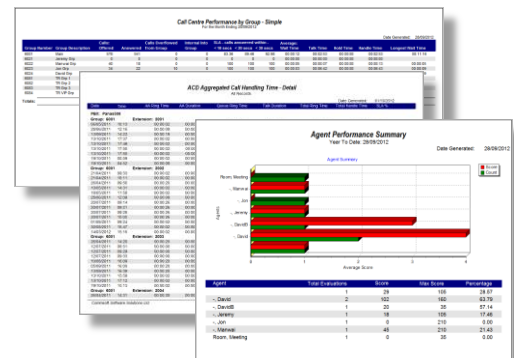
Call Centre Performance by Group - Simple

Date Generated: 28/09/2012

ACD Aggregated Call Handling Time - Detail

Agent Performance Summary

Year To Date: 28/09/2012

Date Generated: 28/09/2012

Agent Summary

Room, Meeting

Agent

Average Score

Score

Count

| Agent | Total Evaluations | Score | Max Score | Percentage |
|---|---|---|---|---|
| David | 2 | 102 | 160 | 63.75 |
| David8 | 1 | 20 | 35 | 57.14 |
| Jeremy | 1 | 18 | 105 | 17.46 |
| Jon | 1 | 0 | 210 | 0.00 |
| Manwai | 1 | 45 | 210 | 21.43 |
| Room, Meeting | 1 | 0 | 35 | 0.00 |